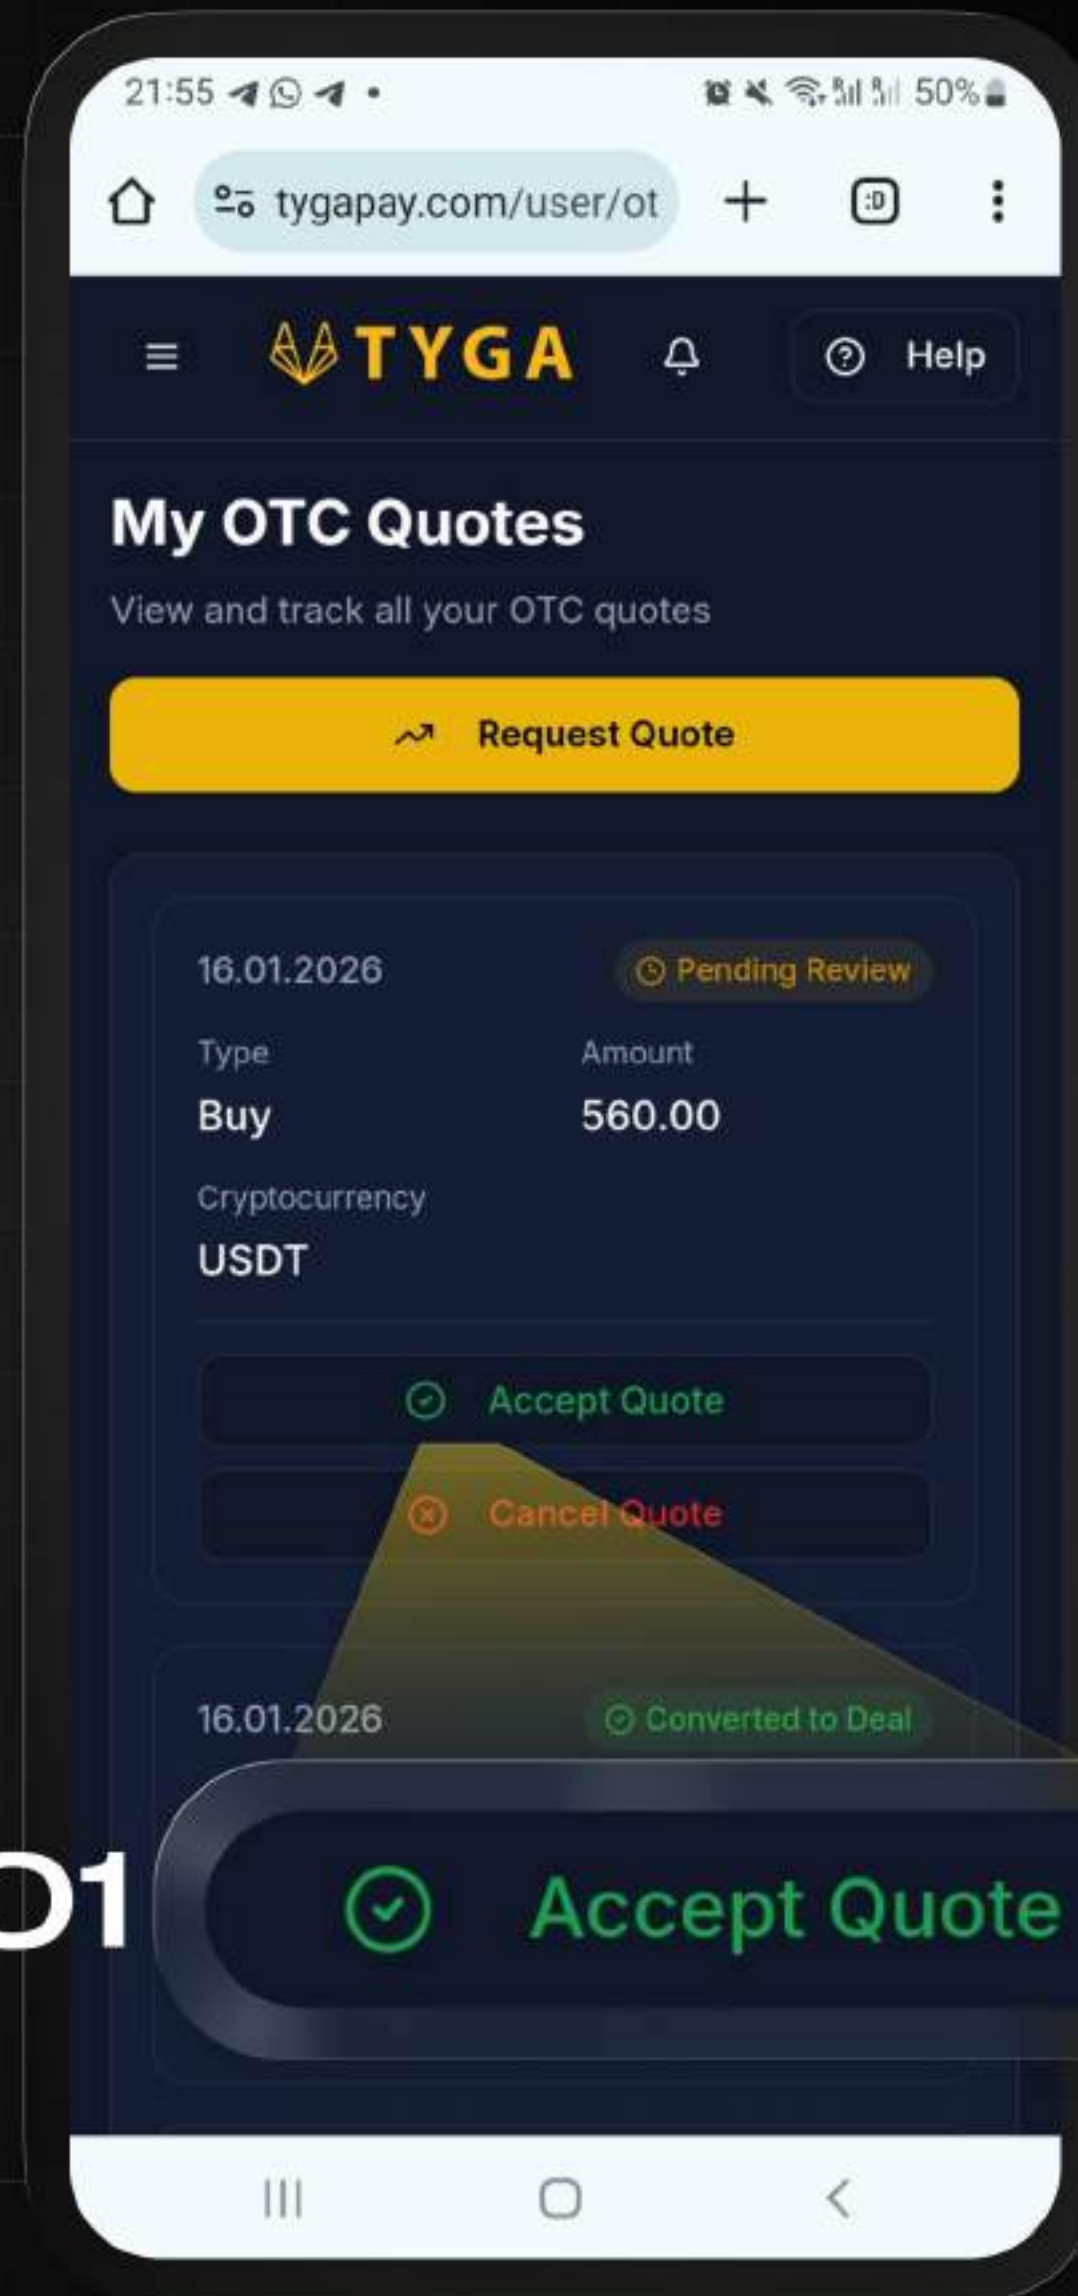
21:55

50%

tygapay.com/user/ot

:D

TYGA

Help

My OTC Quotes

View and track all your OTC quotes

Request Quote

16.01.2026

Pending Review

Type

Buy

Amount

560.00

Cryptocurrency

USDT

Accept Quote

Cancel Quote

16.01.2026

Converted to Deal

01

Accept Quote